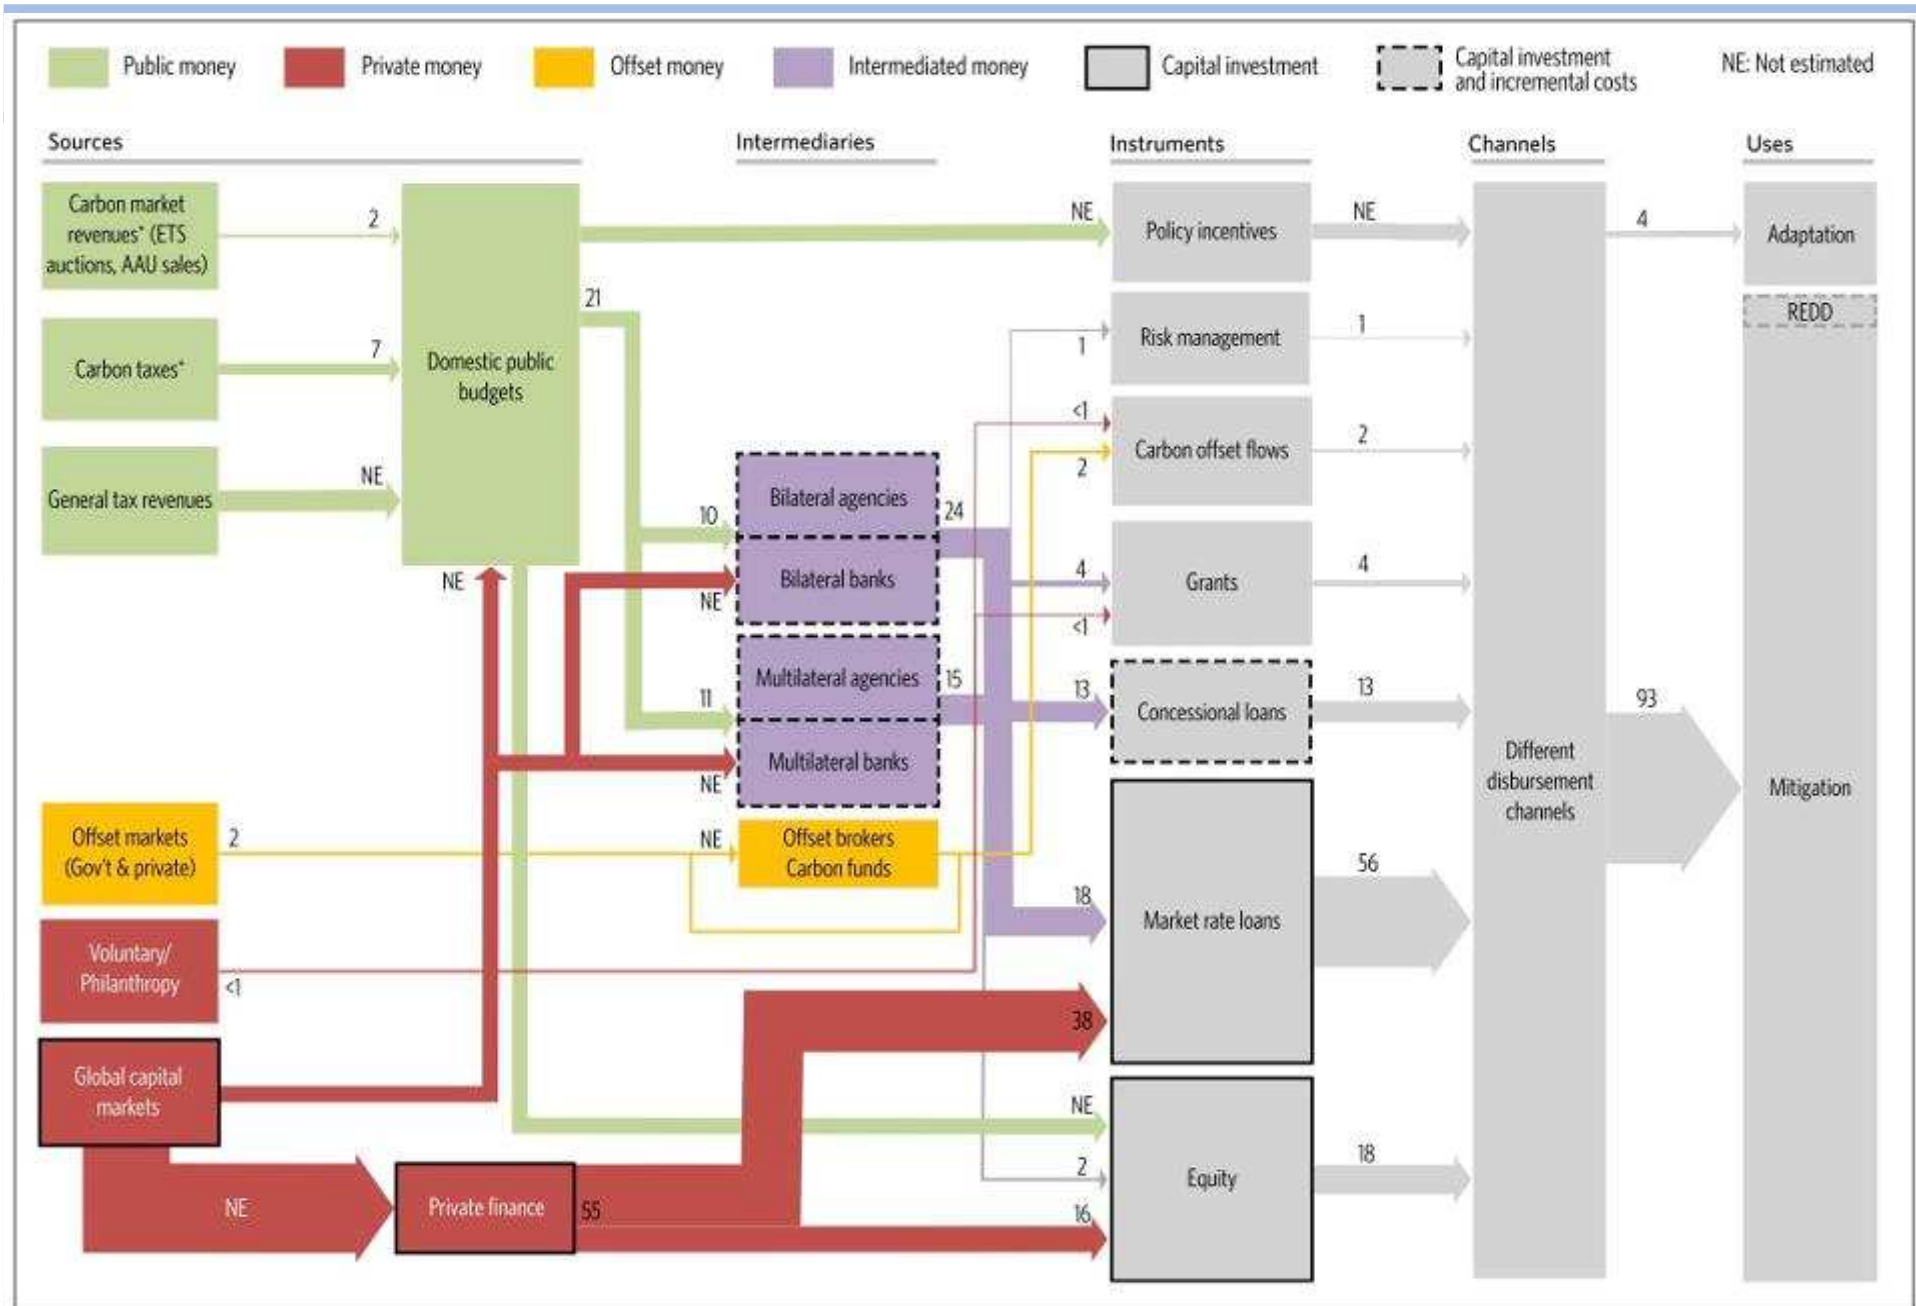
Public money Private money Offset money Intermediated money Capital investment Capital investment and incremental costs NE: Not estimated

Sources

Intermediaries

Instruments

Channels

Uses

Carbon market revenues* (ETS auctions, AAU sales)

2

Carbon taxes*

7

General tax revenues

NE

Domestic public budgets

21

NE

NE

Policy incentives

NE

4

Adaptation

REDD

Risk management

1

1

<1

Carbon offset flows

2

2

Bilateral agencies

24

10

Bilateral banks

NE

4

Grants

4

<1

Multilateral agencies

15

11

13

Concessional loans

13

93

Different disbursement channels

Mitigation

Multilateral banks

NE

Offset markets (Gov't & private)

2

NE

Offset brokers Carbon funds

56

18

Market rate loans

Voluntary/ Philanthropy

<1

38

Global capital markets

NE

Equity

18

2

NE

Private finance

55

16